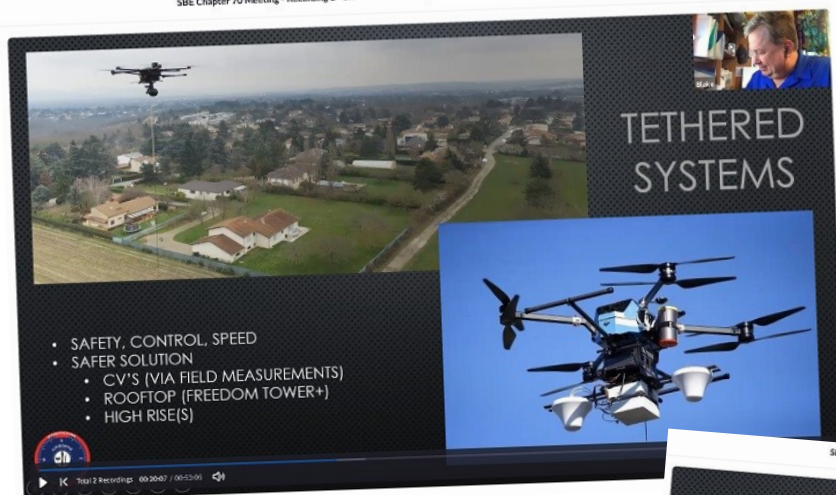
SBE Chapter 70 Meeting - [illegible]

TETHERED SYSTEMS

- SAFETY, CONTROL, SPEED
- SAFER SOLUTION
  - CV'S (VIA FIELD MEASUREMENTS)
  - ROOFTOP (FREEDOM TOWER+)
  - HIGH RISE(S)

Blake

Total 2 Recordings 00:20:07 / 00:53:06